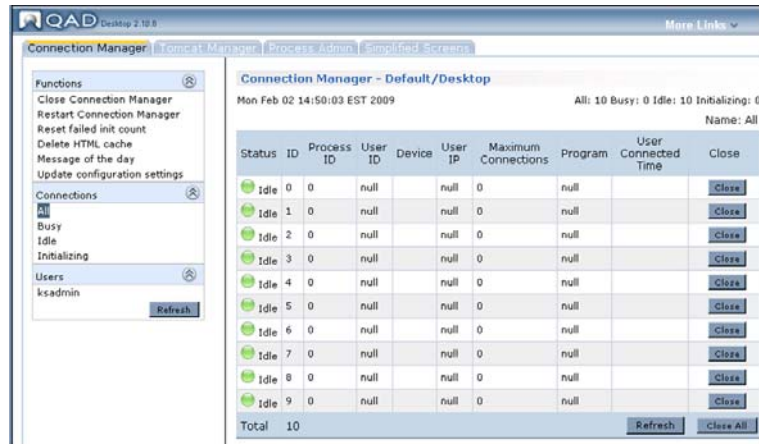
QAD Desktop 2.10.8

More Links

Connection Manager | Tomcat Manager | Process Admin | Simplified Screens

Functions
Close Connection Manager
Restart Connection Manager
Reset failed init count
Delete HTML cache
Message of the day
Update configuration settings

Connections
All
Busy
Idle
Initializing

Users
ksadmin

Refresh

Connection Manager - Default/Desktop

Mon Feb 02 14:50:03 EST 2009

All: 10 Busy: 0 Idle: 10 Initializing: 0

Name: All

| Status | ID | Process ID | User ID | Device | User IP | Maximum Connections | Program | User Connected Time | Close |
|---|---|---|---|---|---|---|---|---|---|
| Idle | 0 | 0 | null | | null | 0 | null | | Close |
| Idle | 1 | 0 | null | | null | 0 | null | | Close |
| Idle | 2 | 0 | null | | null | 0 | null | | Close |
| Idle | 3 | 0 | null | | null | 0 | null | | Close |
| Idle | 4 | 0 | null | | null | 0 | null | | Close |
| Idle | 5 | 0 | null | | null | 0 | null | | Close |
| Idle | 6 | 0 | null | | null | 0 | null | | Close |
| Idle | 7 | 0 | null | | null | 0 | null | | Close |
| Idle | 8 | 0 | null | | null | 0 | null | | Close |
| Idle | 9 | 0 | null | | null | 0 | null | | Close |

Total 10

Refresh

Close All